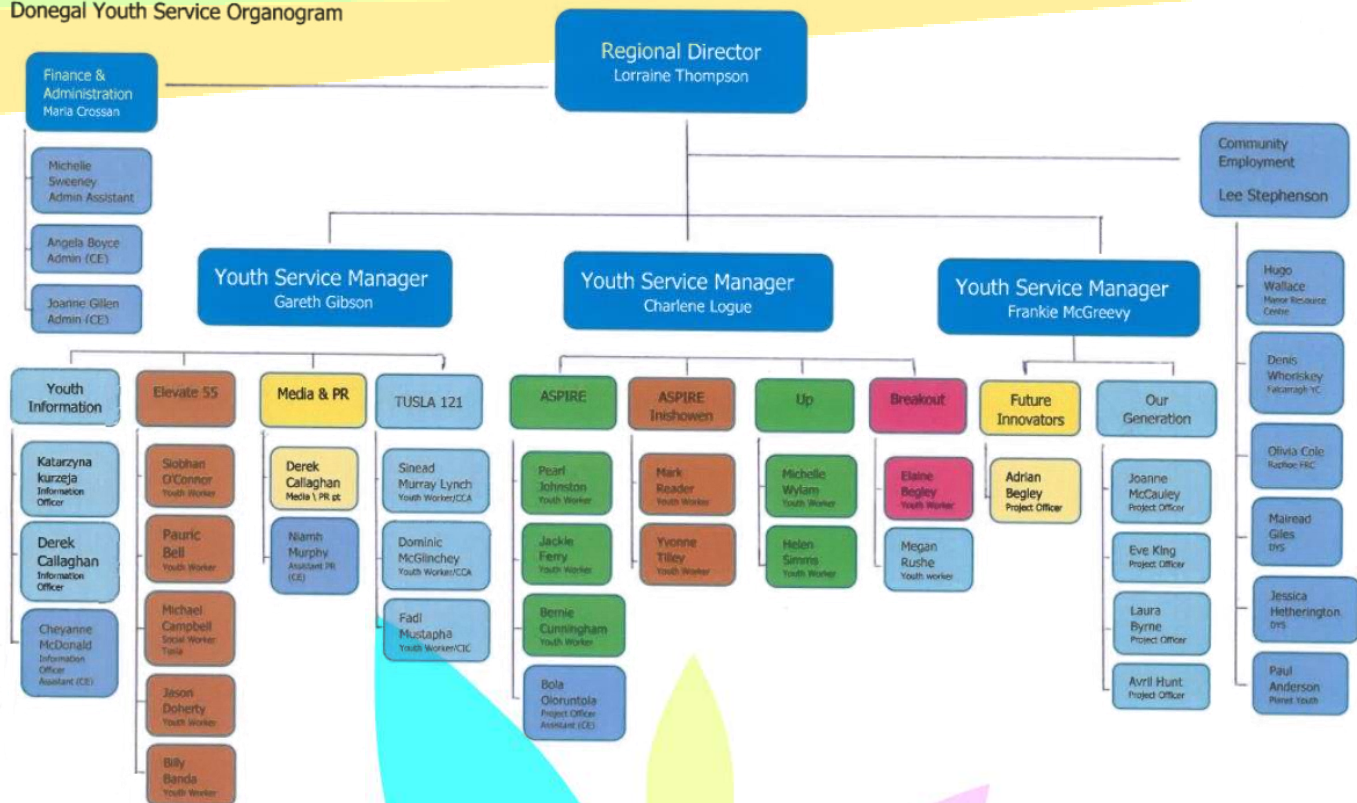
Donegal Youth Service Organogram

Regional Director
Lorraine Thompson

Finance & Administration
Maria Crossan

Michelle Sweeney
Admin Assistant

Angela Boyce
Admin (CE)

Joanne Gillen
Admin (CE)

Community Employment
Lee Stephenson

Hugo Wallace
Manor Resource Centre

Denis Whoriskey
Falcarragh YC

Olivia Cole
Raphoe FRC

Mairead Giles
DYS

Jessica Hetherington
DYS

Paul Anderson
Planet Youth

Youth Service Manager
Gareth Gibson

Youth Service Manager
Charlene Logue

Youth Service Manager
Frankie McGreevy

Youth Information

Katarzyna kurzeja
Information Officer

Derek Callaghan
Information Officer

Cheyanne McDonald
Information Officer Assistant (CE)

Elevate 55

Siobhan O'Connor
Youth Worker

Pauric Bell
Youth Worker

Michael Campbell
Social Worker Tusla

Jason Doherty
Youth Worker

Billy Banda
Youth Worker

Media & PR

Derek Callaghan
Media \ PR pt

Niamh Murphy
Assistant PR (CE)

TUSLA 121

Sinead Murray Lynch
Youth Worker/CCA

Dominic McGlinchey
Youth Worker/CCA

Fadi Mustapha
Youth Worker/CIC

ASPIRE

Pearl Johnston
Youth Worker

Jackie Ferry
Youth Worker

Bernie Cunningham
Youth Worker

Bola Oloruntola
Project Officer Assistant (CE)

ASPIRE Inishowen

Mark Reader
Youth Worker

Yvonne Tilley
Youth Worker

Up

Michelle Wylam
Youth Worker

Helen Simms
Youth Worker

Breakout

Elaine Begley
Youth Worker

Megan Rushe
Youth worker

Future Innovators

Adrian Begley
Project Officer

Our Generation

Joanne McCauley
Project Officer

Eve King
Project Officer

Laura Byrne
Project Officer

Avril Hunt
Project Officer